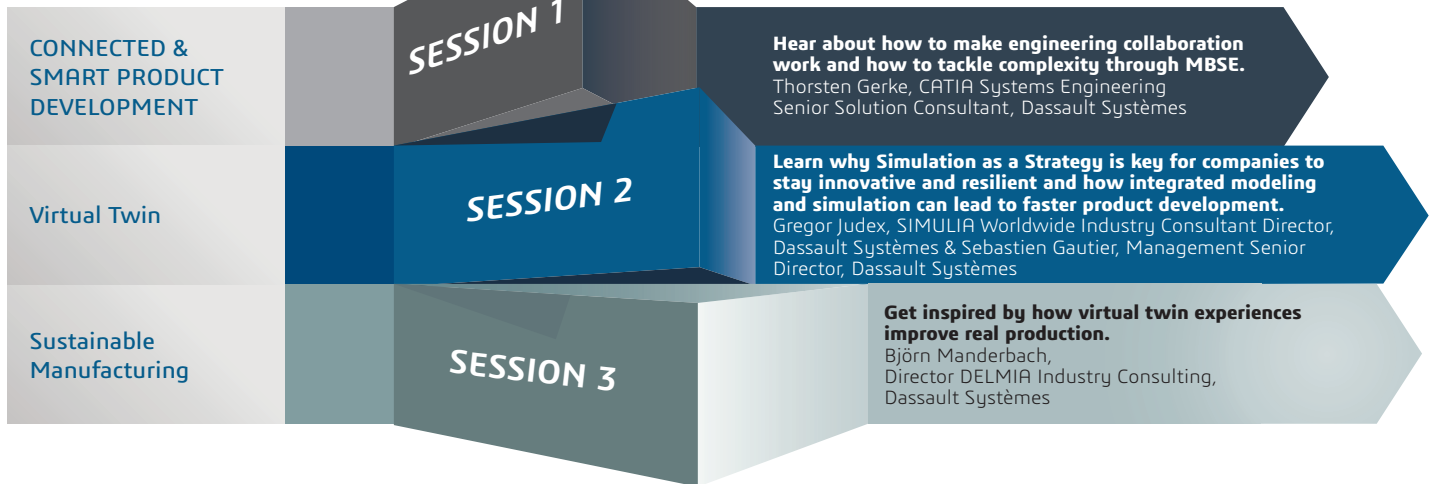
CONNECTED & SMART PRODUCT DEVELOPMENT

SESSION 1

**Hear about how to make engineering collaboration work and how to tackle complexity through MBSE.**
Thorsten Gerke, CATIA Systems Engineering Senior Solution Consultant, Dassault Systèmes

Virtual Twin

SESSION 2

**Learn why Simulation as a Strategy is key for companies to stay innovative and resilient and how integrated modeling and simulation can lead to faster product development.**
Gregor Judex, SIMULIA Worldwide Industry Consultant Director, Dassault Systèmes & Sebastien Gautier, Management Senior Director, Dassault Systèmes

Sustainable Manufacturing

SESSION 3

**Get inspired by how virtual twin experiences improve real production.**
Björn Manderbach,
Director DELMIA Industry Consulting,
Dassault Systèmes